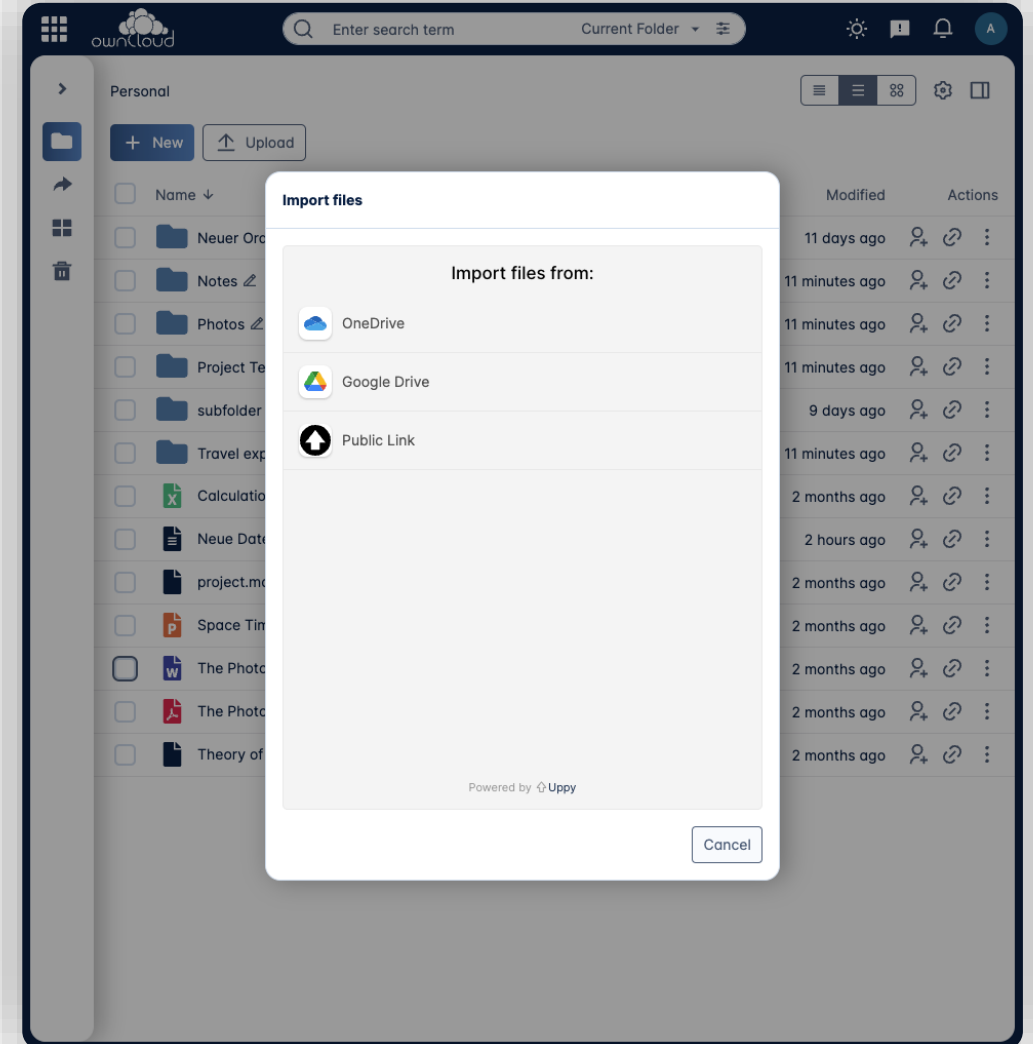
owncloud

Enter search term Current Folder

A

Personal

New Upload

Name Modified Actions

Neuer Ord 11 days ago
Notes 11 minutes ago
Photos 11 minutes ago
Project Te 11 minutes ago
subfolder 9 days ago
Travel exp 11 minutes ago
Calculatio 2 months ago
Neue Date 2 hours ago
project.m 2 months ago
Space Tim 2 months ago
The Photo 2 months ago
The Photo 2 months ago
Theory of 2 months ago

Import files

Import files from:

OneDrive

Google Drive

Public Link

Powered by Uppy

Cancel